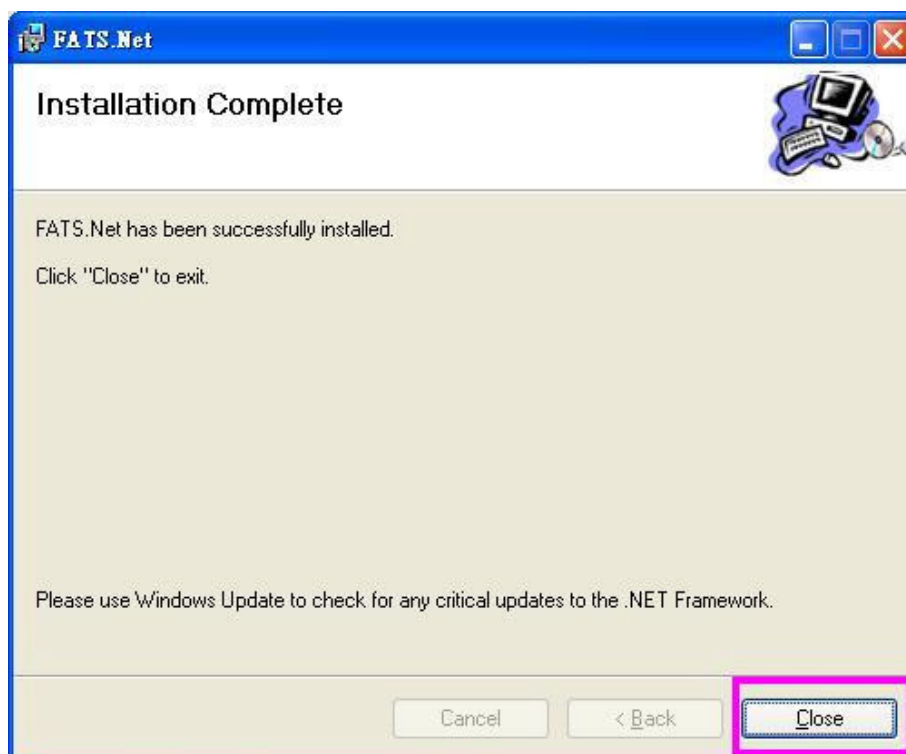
FATS.Net

Installation Complete

FATS.Net has been successfully installed.

Click "Close" to exit.

Please use Windows Update to check for any critical updates to the .NET Framework.

Cancel

< Back

Close